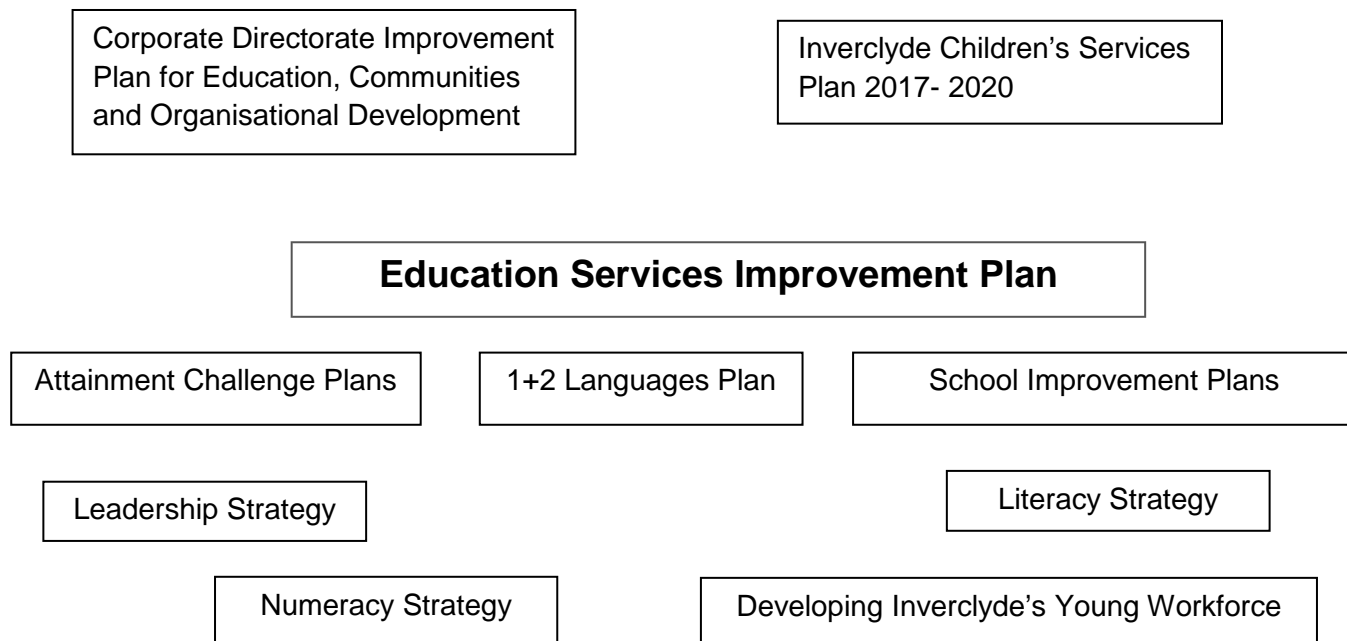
Corporate Directorate Improvement Plan for Education, Communities and Organisational Development

Inverclyde Children's Services Plan 2017- 2020

**Education Services Improvement Plan**

Attainment Challenge Plans

1+2 Languages Plan

School Improvement Plans

Leadership Strategy

Literacy Strategy

Numeracy Strategy

Developing Inverclyde's Young Workforce